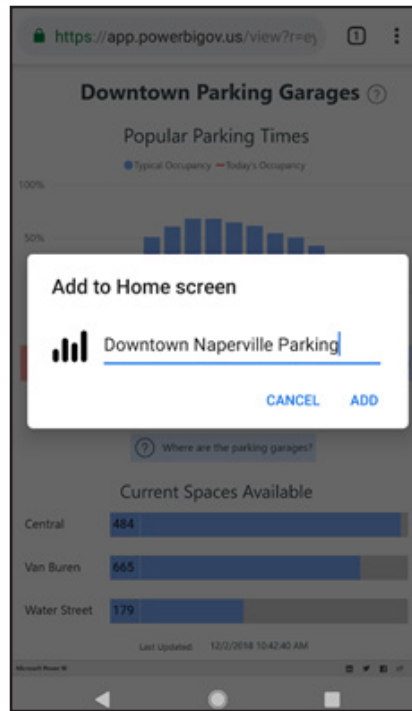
https://app.powerbigov.us/view?r=ey

1

Downtown Parking Garages ?

Popular Parking Times

Typical Occupancy Today's Occupancy

100%

50%

Add to Home screen

Downtown Naperville Parking

CANCEL ADD

? Where are the parking garages?

Current Spaces Available

Central 484

Van Buren 665

Water Street 179

Last Updated 12/2/2018 10:42:40 AM

Microsoft Power BI